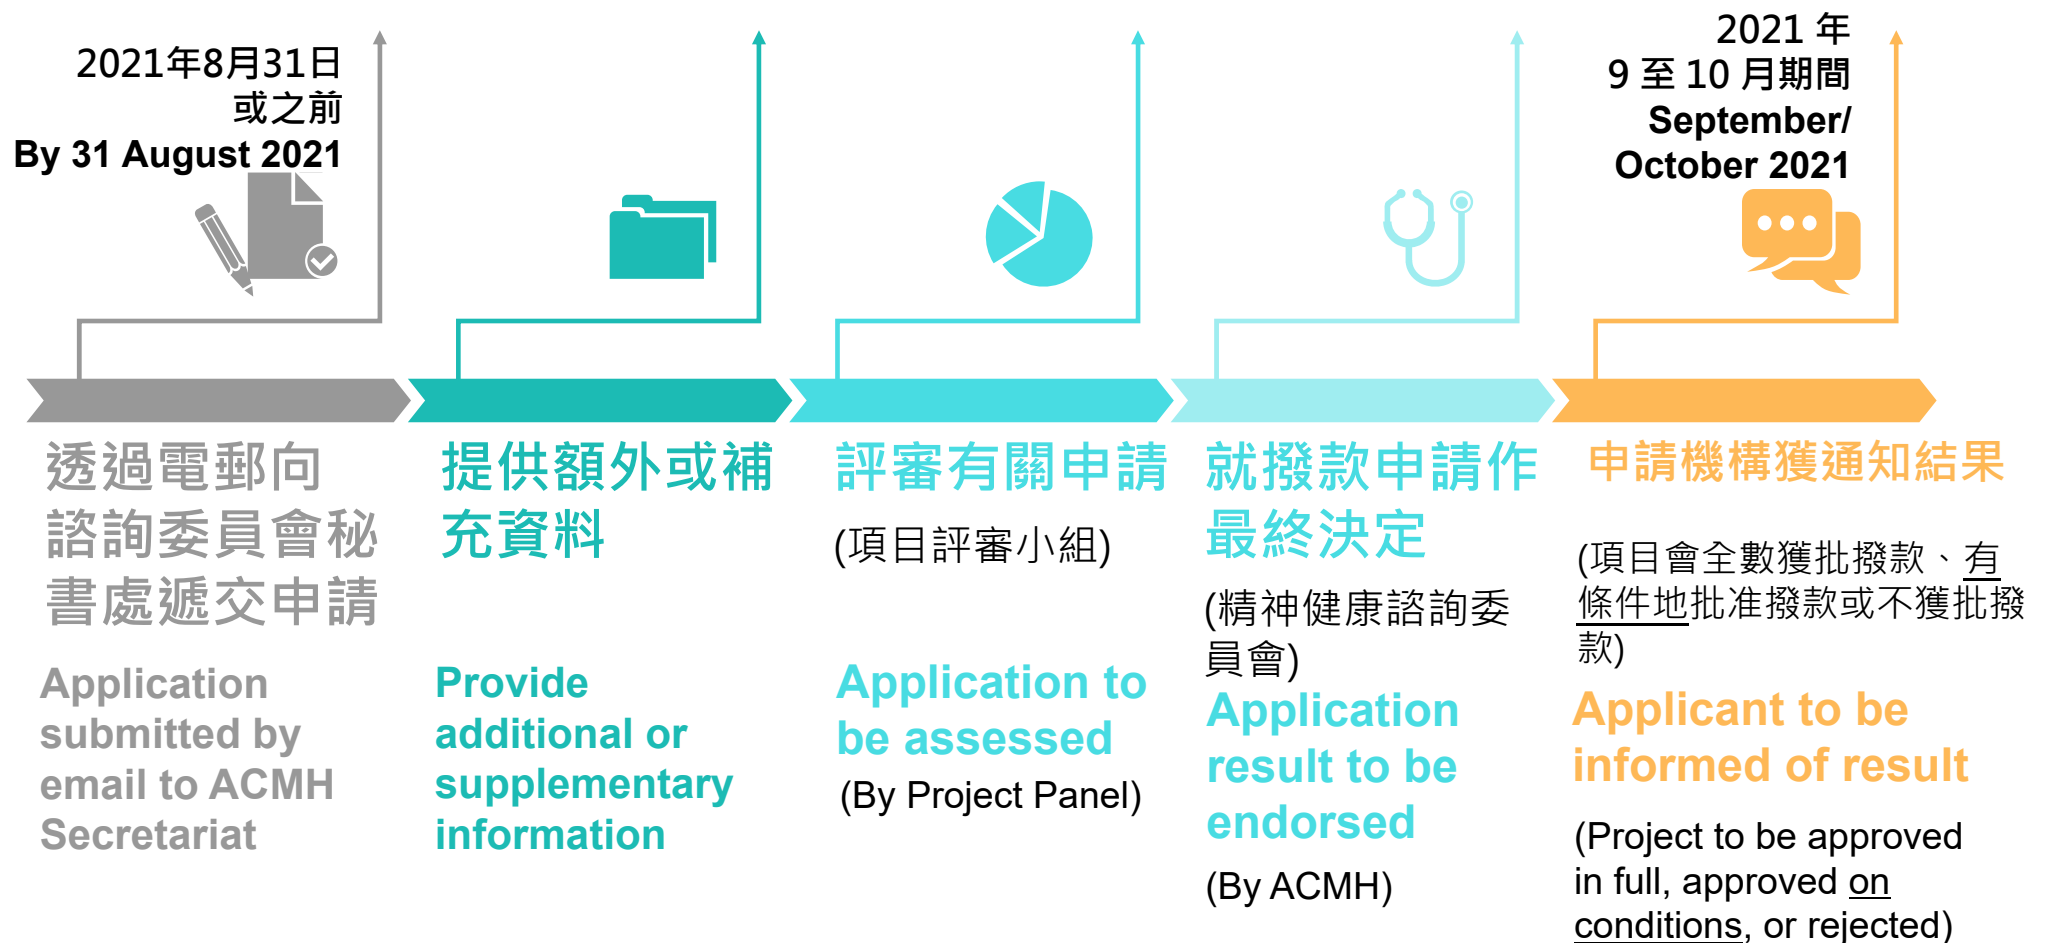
2021年8月31日
或之前
By 31 August 2021

2021 年
9 至 10 月期間
September/
October 2021

透過電郵向諮詢委員會秘書處遞交申請

Application submitted by email to ACMH Secretariat

提供額外或補充資料

Provide additional or supplementary information

評審有關申請

(項目評審小組)

Application to be assessed

(By Project Panel)

就撥款申請作最終決定

(精神健康諮詢委員會)

Application result to be endorsed

(By ACMH)

申請機構獲通知結果

(項目會全數獲批撥款、有條件地批准撥款或不獲批撥款)

Applicant to be informed of result

(Project to be approved in full, approved on conditions, or rejected)